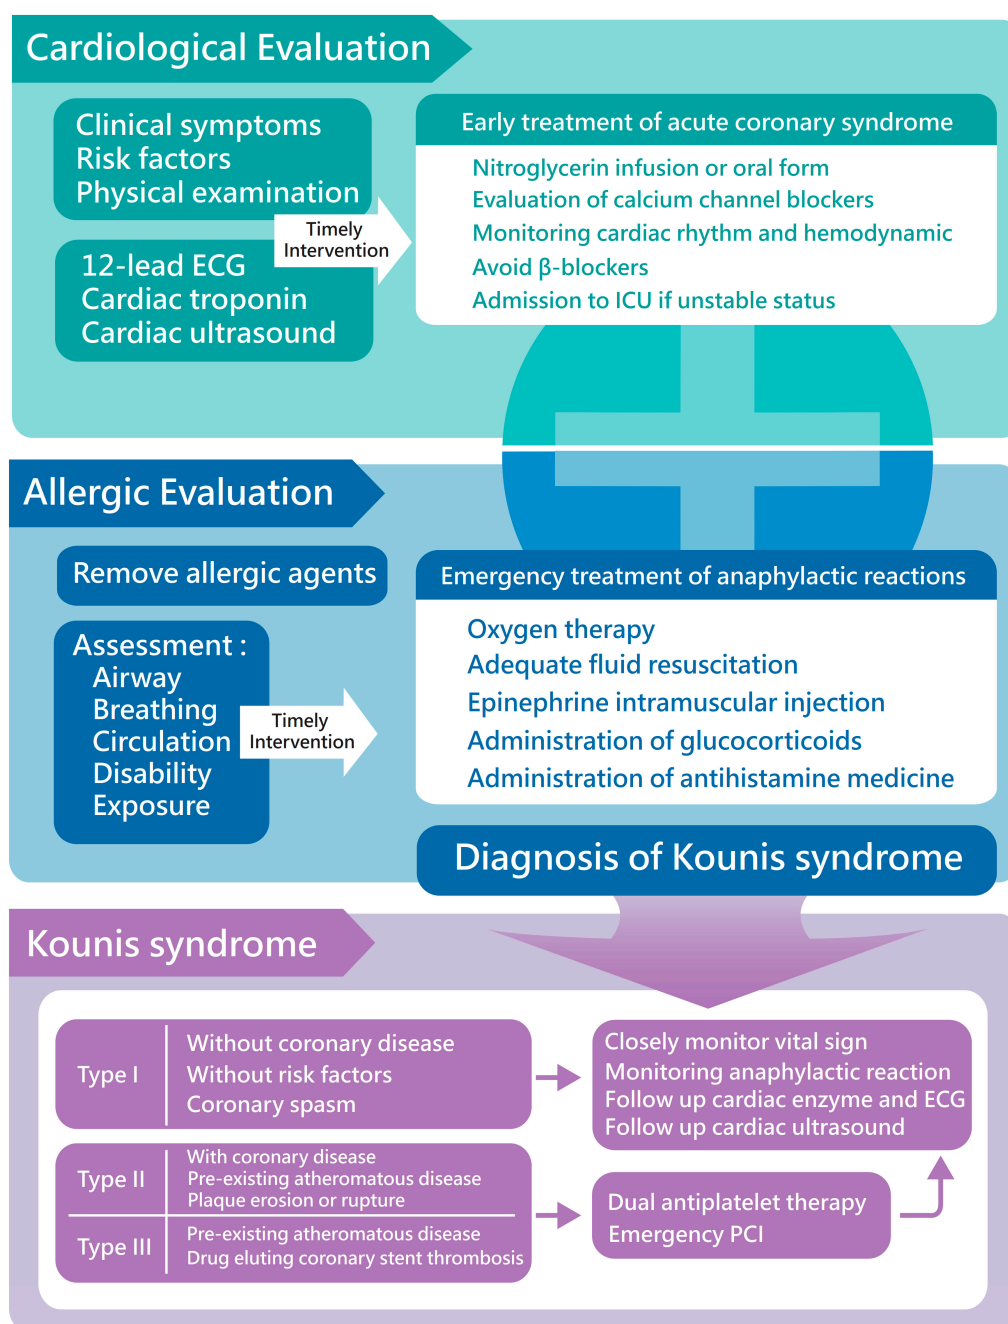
Cardiological Evaluation

Clinical symptoms
Risk factors
Physical examination

12-lead ECG
Cardiac troponin
Cardiac ultrasound

Timely Intervention

Early treatment of acute coronary syndrome

Nitroglycerin infusion or oral form
Evaluation of calcium channel blockers
Monitoring cardiac rhythm and hemodynamic
Avoid β-blockers
Admission to ICU if unstable status

Allergic Evaluation

Remove allergic agents

Assessment :
Airway
Breathing
Circulation
Disability
Exposure

Timely Intervention

Emergency treatment of anaphylactic reactions

Oxygen therapy
Adequate fluid resuscitation
Epinephrine intramuscular injection
Administration of glucocorticoids
Administration of antihistamine medicine

Diagnosis of Kounis syndrome

Kounis syndrome

| Type I | Without coronary disease<br>Without risk factors<br>Coronary spasm |
|---|---|
| Type II | With coronary disease<br>Pre-existing atheromatous disease<br>Plaque erosion or rupture |
| Type III | Pre-existing atheromatous disease<br>Drug eluting coronary stent thrombosis |

Closely monitor vital sign
Monitoring anaphylactic reaction
Follow up cardiac enzyme and ECG
Follow up cardiac ultrasound

Dual antiplatelet therapy
Emergency PCI